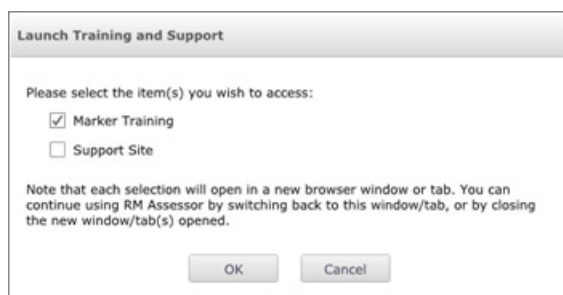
Launch Training and Support

Please select the item(s) you wish to access:

☑ Marker Training

☐ Support Site

Note that each selection will open in a new browser window or tab. You can continue using RM Assessor by switching back to this window/tab, or by closing the new window/tab(s) opened.

OK Cancel